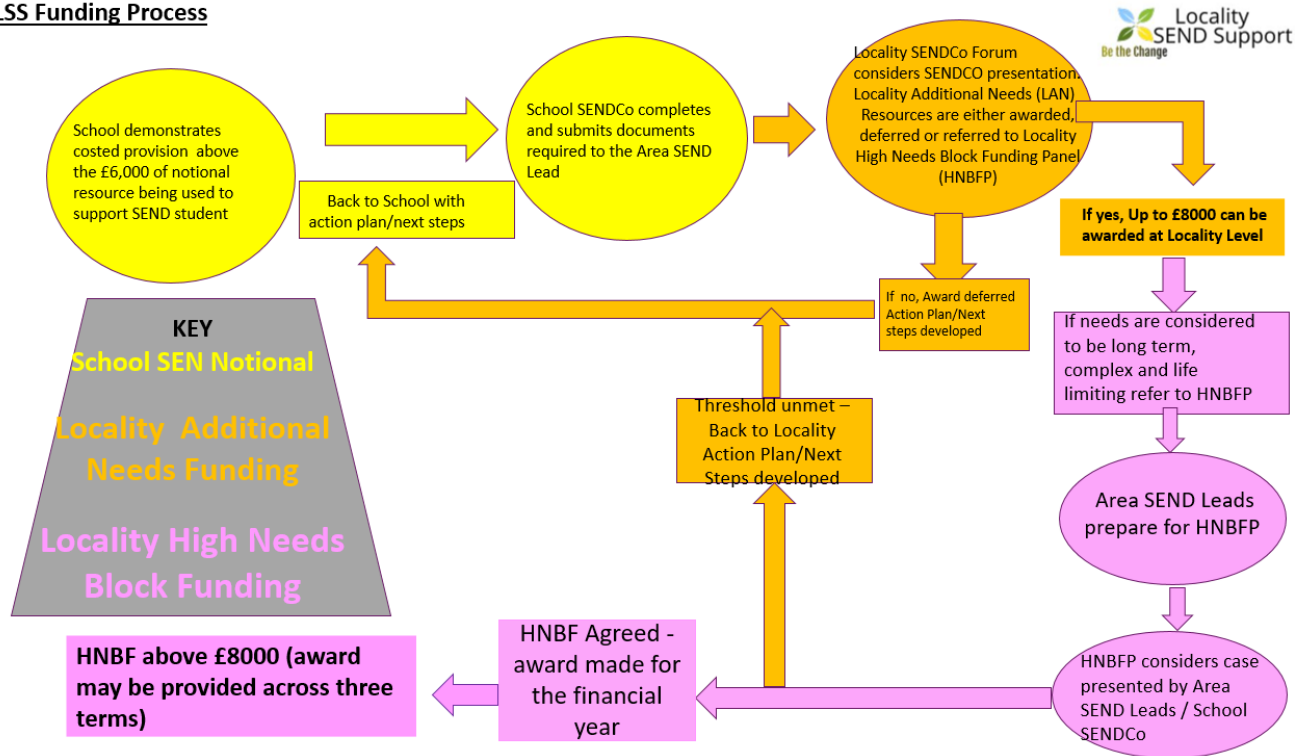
LSS Funding Process

Locality SEND Support
Be the Change

School demonstrates costed provision above the £6,000 of notional resource being used to support SEND student

School SENDCo completes and submits documents required to the Area SEND Lead

Locality SENDCo Forum considers SENDCO presentation. Locality Additional Needs (LAN) Resources are either awarded, deferred or referred to Locality High Needs Block Funding Panel (HNBFP)

Back to School with action plan/next steps

If yes, Up to £8000 can be awarded at Locality Level

If no, Award deferred Action Plan/Next steps developed

KEY
School SEN Notional
Locality Additional Needs Funding
Locality High Needs Block Funding

If needs are considered to be long term, complex and life limiting refer to HNBFP

Threshold unmet – Back to Locality Action Plan/Next Steps developed

Area SEND Leads prepare for HNBFP

HNBF above £8000 (award may be provided across three terms)

HNBF Agreed - award made for the financial year

HNBFP considers case presented by Area SEND Leads / School SENDCo